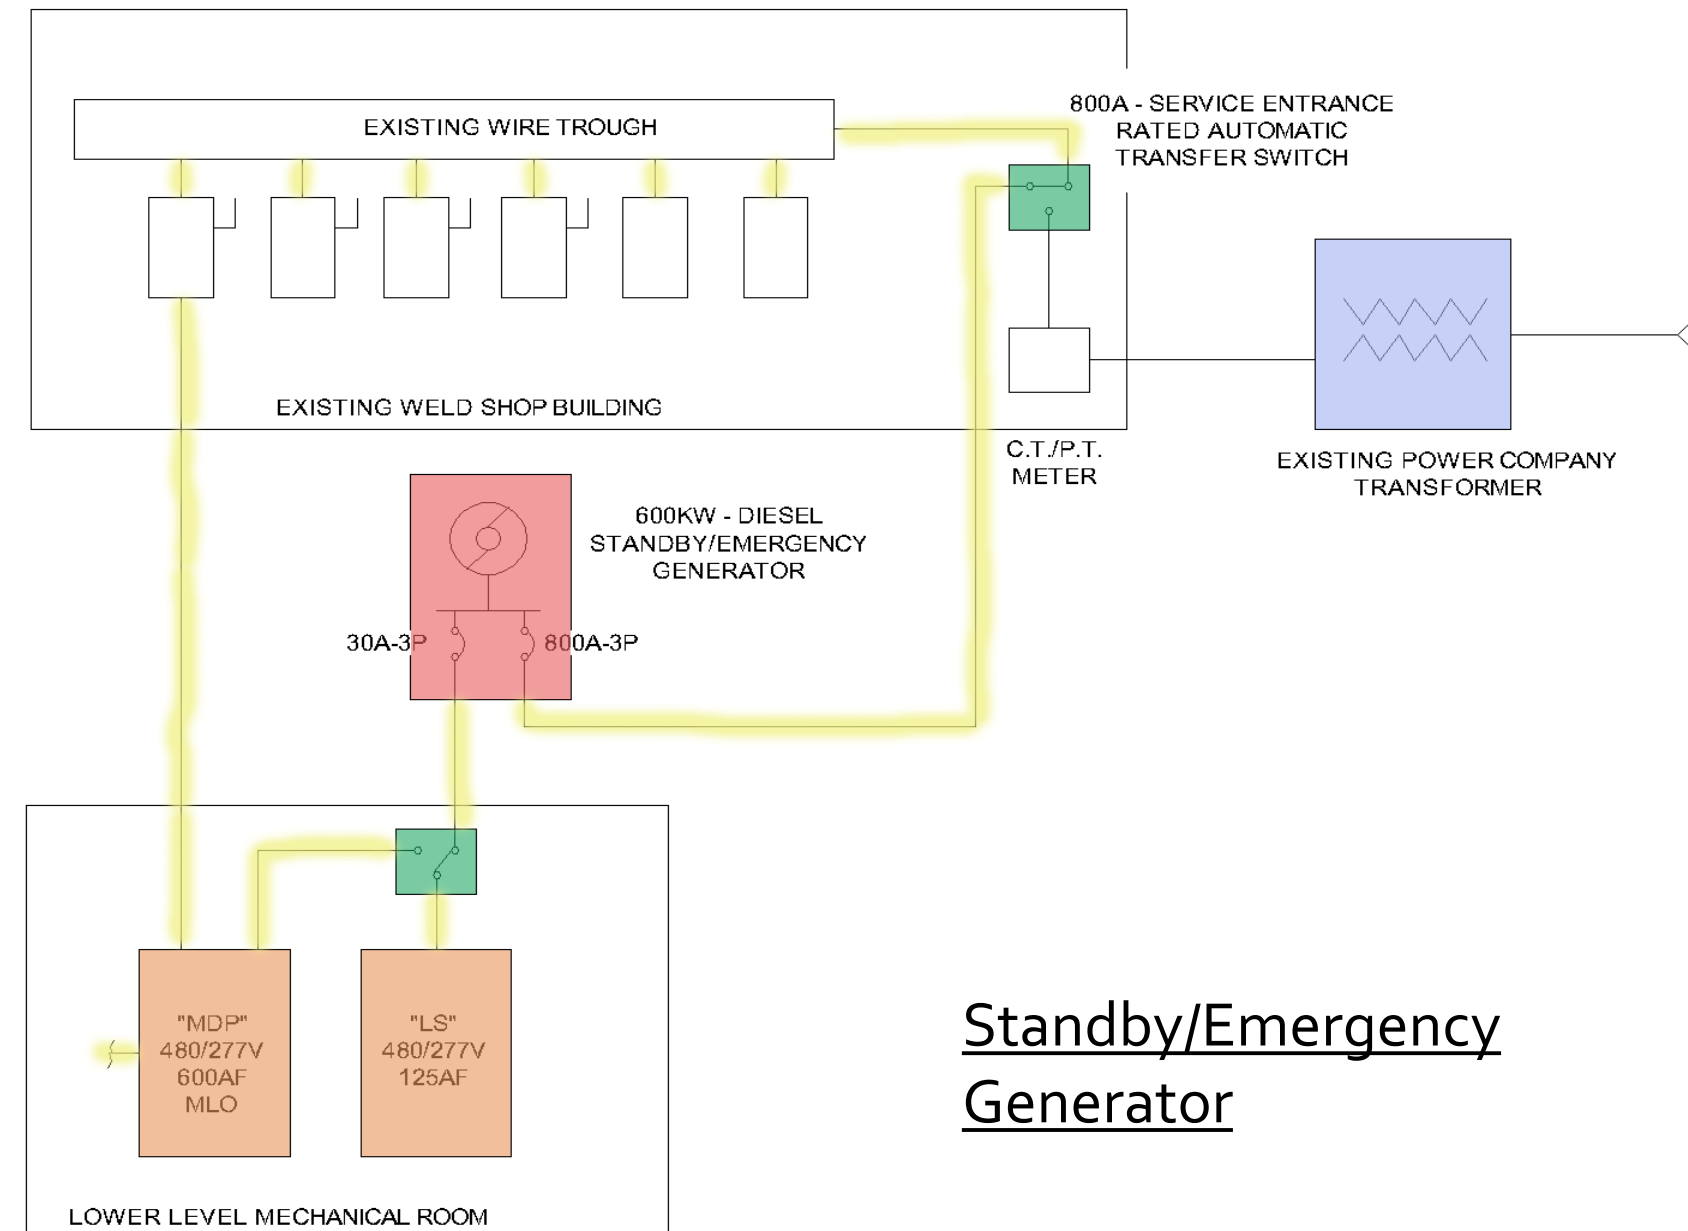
EXISTING WIRE TROUGH

800A - SERVICE ENTRANCE RATED AUTOMATIC TRANSFER SWITCH

EXISTING WELD SHOP BUILDING

C.T./P.T. METER

EXISTING POWER COMPANY TRANSFORMER

600KW - DIESEL STANDBY/EMERGENCY GENERATOR

30A-3P

800A-3P

"MDP" 480/277V 600AF MLO

"LS" 480/277V 125AF

Standby/Emergency Generator

LOWER LEVEL MECHANICAL ROOM